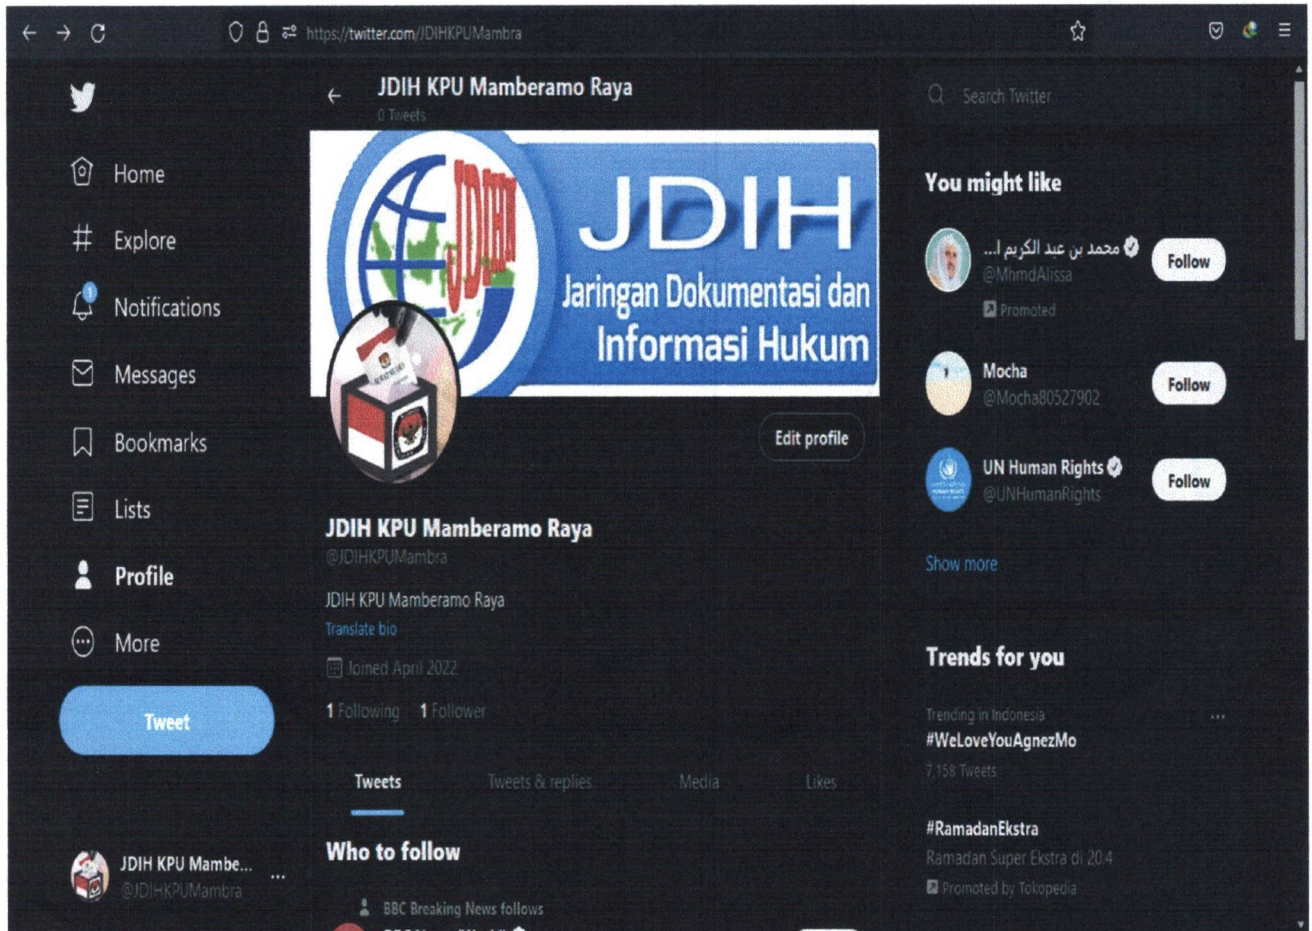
https://twitter.com/JDIHKPUMambra

Home
Explore
1
Notifications
Messages
Bookmarks
Lists
Profile
More
Tweet

JDIH KPU Mambe...
@JDIHKPUMambra

JDIH KPU Mamberamo Raya
0 Tweets

JDIH
JDIH
Jaringan Dokumentasi dan Informasi Hukum

Edit profile

JDIH KPU Mamberamo Raya
@JDIHKPUMambra
JDIH KPU Mamberamo Raya
Translate bio
Joined April 2022
1 Following 1 Follower

Tweets Tweets & replies Media Likes

Who to follow
BBC Breaking News follows

Search Twitter

You might like
محمد بن عبد الكريم ا...
@MhmdAlissa
Promoted
Follow

Mocha
@Mocha80527902
Follow

UN Human Rights
@UNHumanRights
Follow

Show more

Trends for you
Trending in Indonesia
#WeLoveYouAgnezMo
7,158 Tweets

#RamadanEkstra
Ramadan Super Ekstra di 20.4
Promoted by Tokopedia